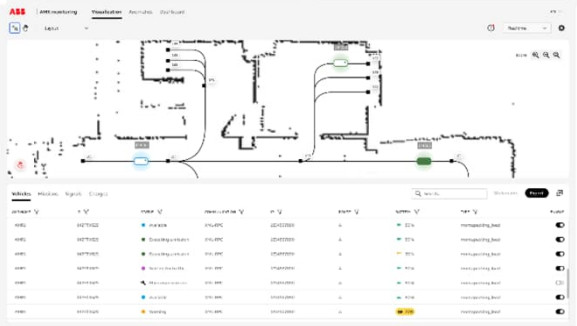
ABB | AMR monitoring Visualization Anomalies Dashboard

Layout

Realtime

Vehicles Missions Signals Charges

Search

Export

| Vehicle | ID | Status | | ID | | Battery | Type | |
|---|---|---|---|---|---|---|---|---|
| AMR1 | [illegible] | Available | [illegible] | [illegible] | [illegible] | 82% | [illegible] | |
| AMR2 | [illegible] | Executing a mission | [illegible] | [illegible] | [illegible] | 82% | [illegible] | |
| AMR3 | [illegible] | Executing a mission | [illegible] | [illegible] | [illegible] | 82% | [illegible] | |
| AMR4 | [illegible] | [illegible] | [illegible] | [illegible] | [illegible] | 82% | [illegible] | |
| AMR5 | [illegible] | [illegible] | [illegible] | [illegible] | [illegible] | 82% | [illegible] | |
| AMR6 | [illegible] | Available | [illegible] | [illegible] | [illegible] | 82% | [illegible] | |
| AMR7 | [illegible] | Waiting | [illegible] | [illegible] | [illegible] | 20% | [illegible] | |